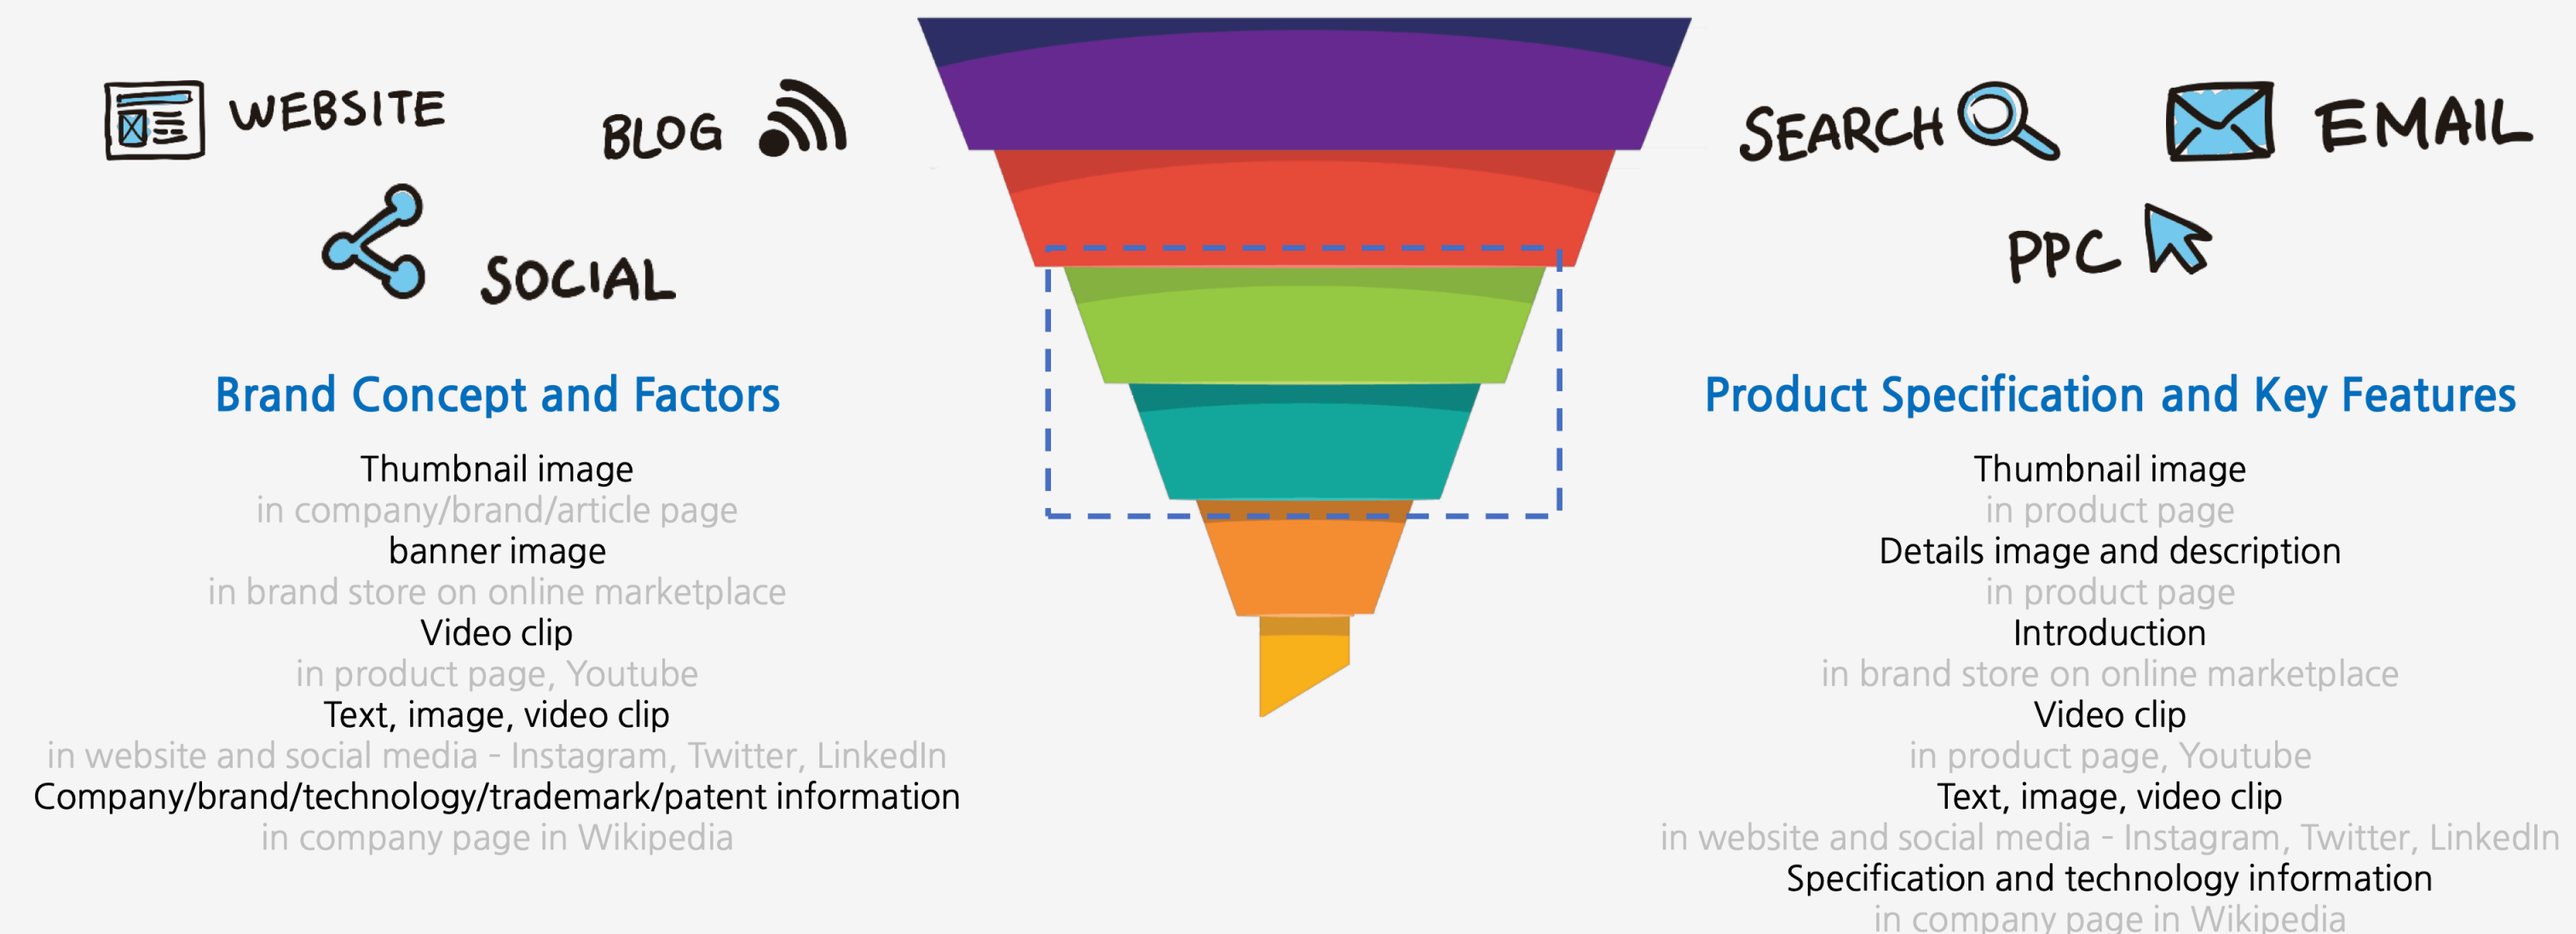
WEBSITE

BLOG

SOCIAL

SEARCH

EMAIL

PPC

Brand Concept and Factors

Thumbnail image
in company/brand/article page
banner image
in brand store on online marketplace
Video clip
in product page, Youtube
Text, image, video clip
in website and social media - Instagram, Twitter, LinkedIn
Company/brand/technology/trademark/patent information
in company page in Wikipedia

Product Specification and Key Features

Thumbnail image
in product page
Details image and description
in product page
Introduction
in brand store on online marketplace
Video clip
in product page, Youtube
Text, image, video clip
in website and social media - Instagram, Twitter, LinkedIn
Specification and technology information
in company page in Wikipedia